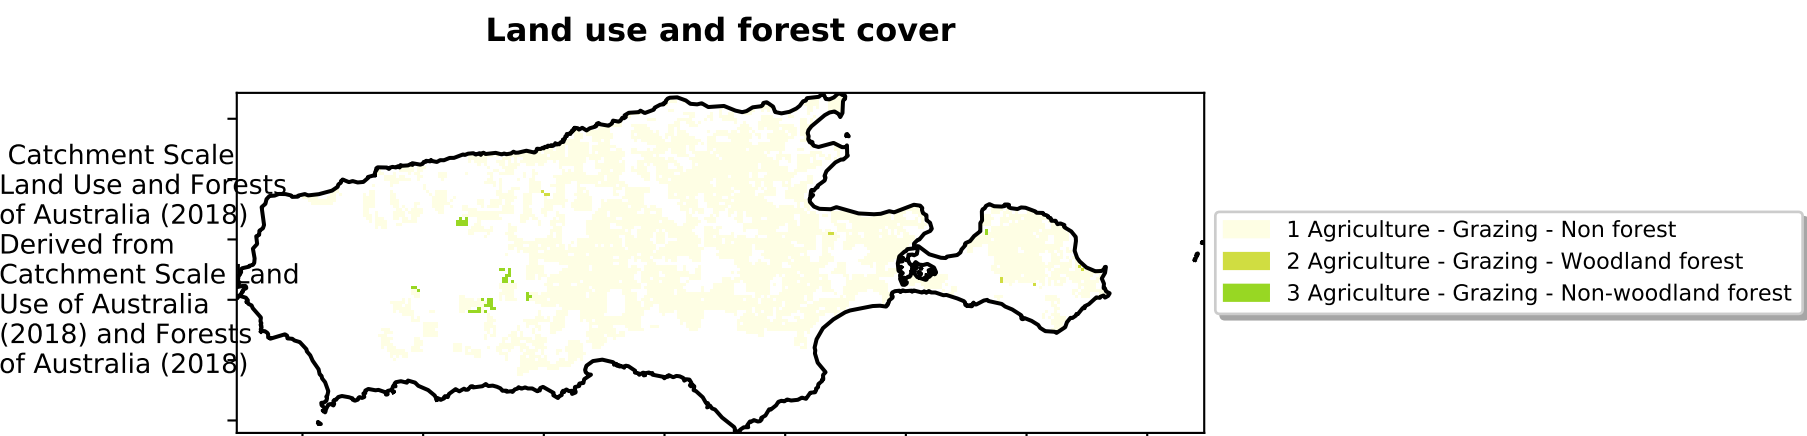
Land use and forest cover

Catchment Scale Land Use and Forests of Australia (2018) Derived from Catchment Scale Land Use of Australia (2018) and Forests of Australia (2018)

1 Agriculture - Grazing - Non forest
2 Agriculture - Grazing - Woodland forest
3 Agriculture - Grazing - Non-woodland forest